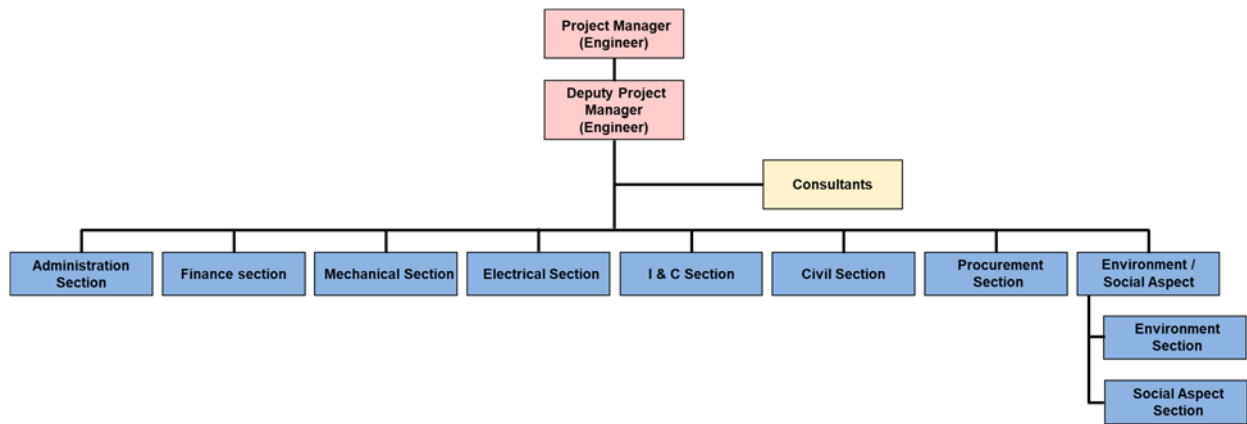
Project Manager (Engineer)

Deputy Project Manager (Engineer)

Consultants

Administration Section

Finance section

Mechanical Section

Electrical Section

I & C Section

Civil Section

Procurement Section

Environment / Social Aspect

Environment Section

Social Aspect Section